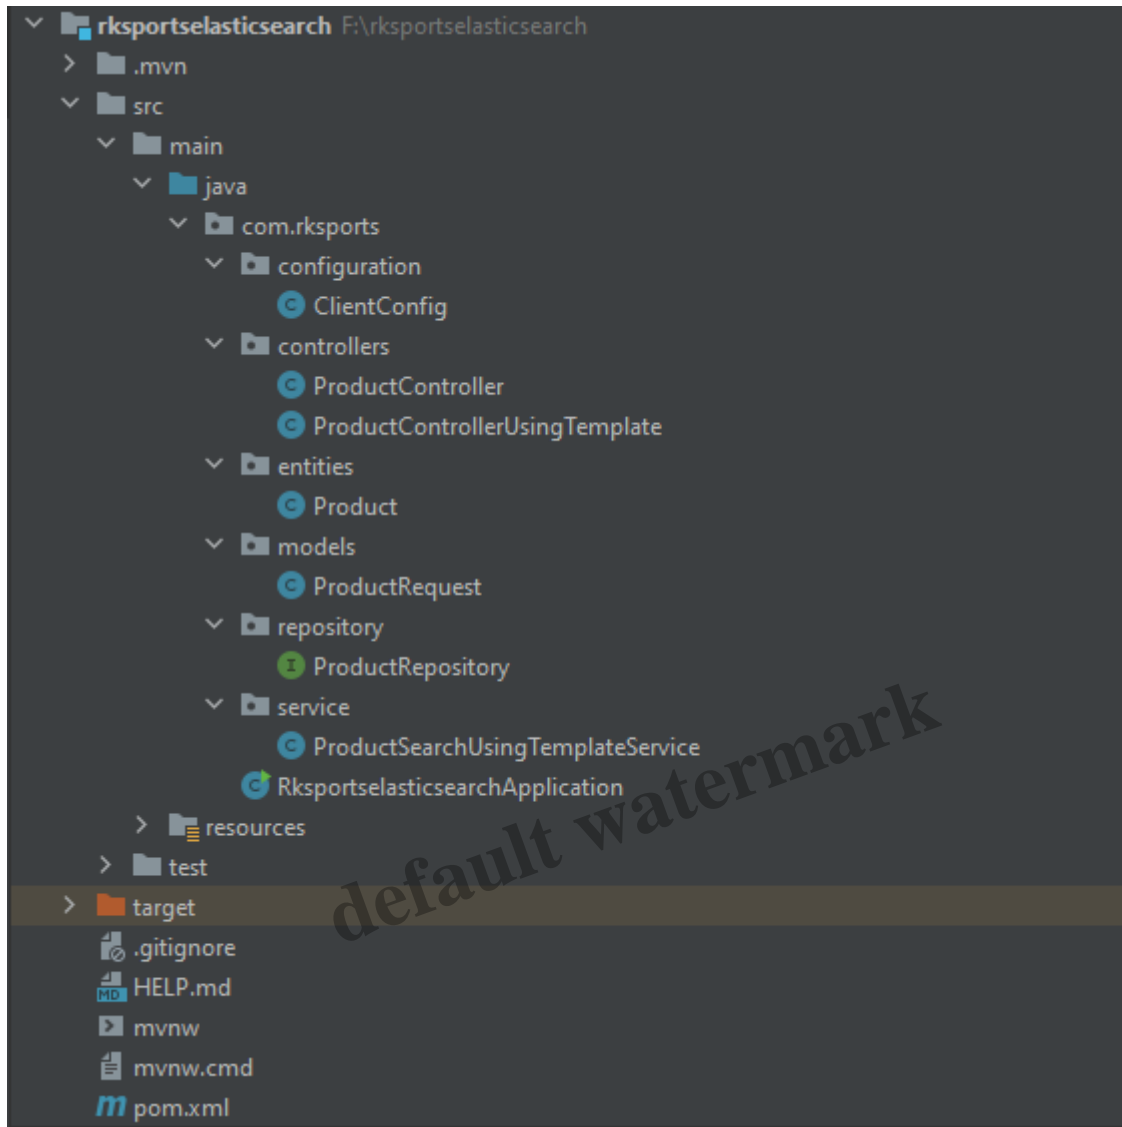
rksportselasticsearch F:\rksportselasticsearch
.mvn
src
main
java
com.rksports
configuration
ClientConfig
controllers
ProductController
ProductControllerUsingTemplate
entities
Product
models
ProductRequest
repository
ProductRepository
service
ProductSearchUsingTemplateService
RksportselasticsearchApplication
resources
test
target
.gitignore
HELP.md
mvnw
mvnw.cmd
pom.xml

default watermark